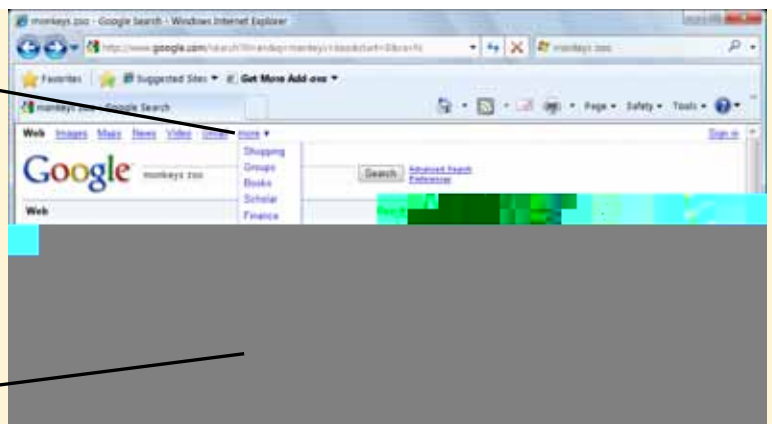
monkeys zoo - Google Search - Windows Internet Explorer

http://www.google.com/search?hl=en&q=monkeys+zoo&aq=f&oq=&aqi=g10

monkeys zoo

Favorites | Suggested Sites ▾ | Get More Add-ons ▾

monkeys zoo - Google Search

Page ▾ Safety ▾ Tools ▾

Web Images Maps News Video Gmail more ▾

Sign in

Shopping
Groups
Books
Scholar
Finance

Google

monkeys zoo

Search

Advanced Search
Preferences

Web